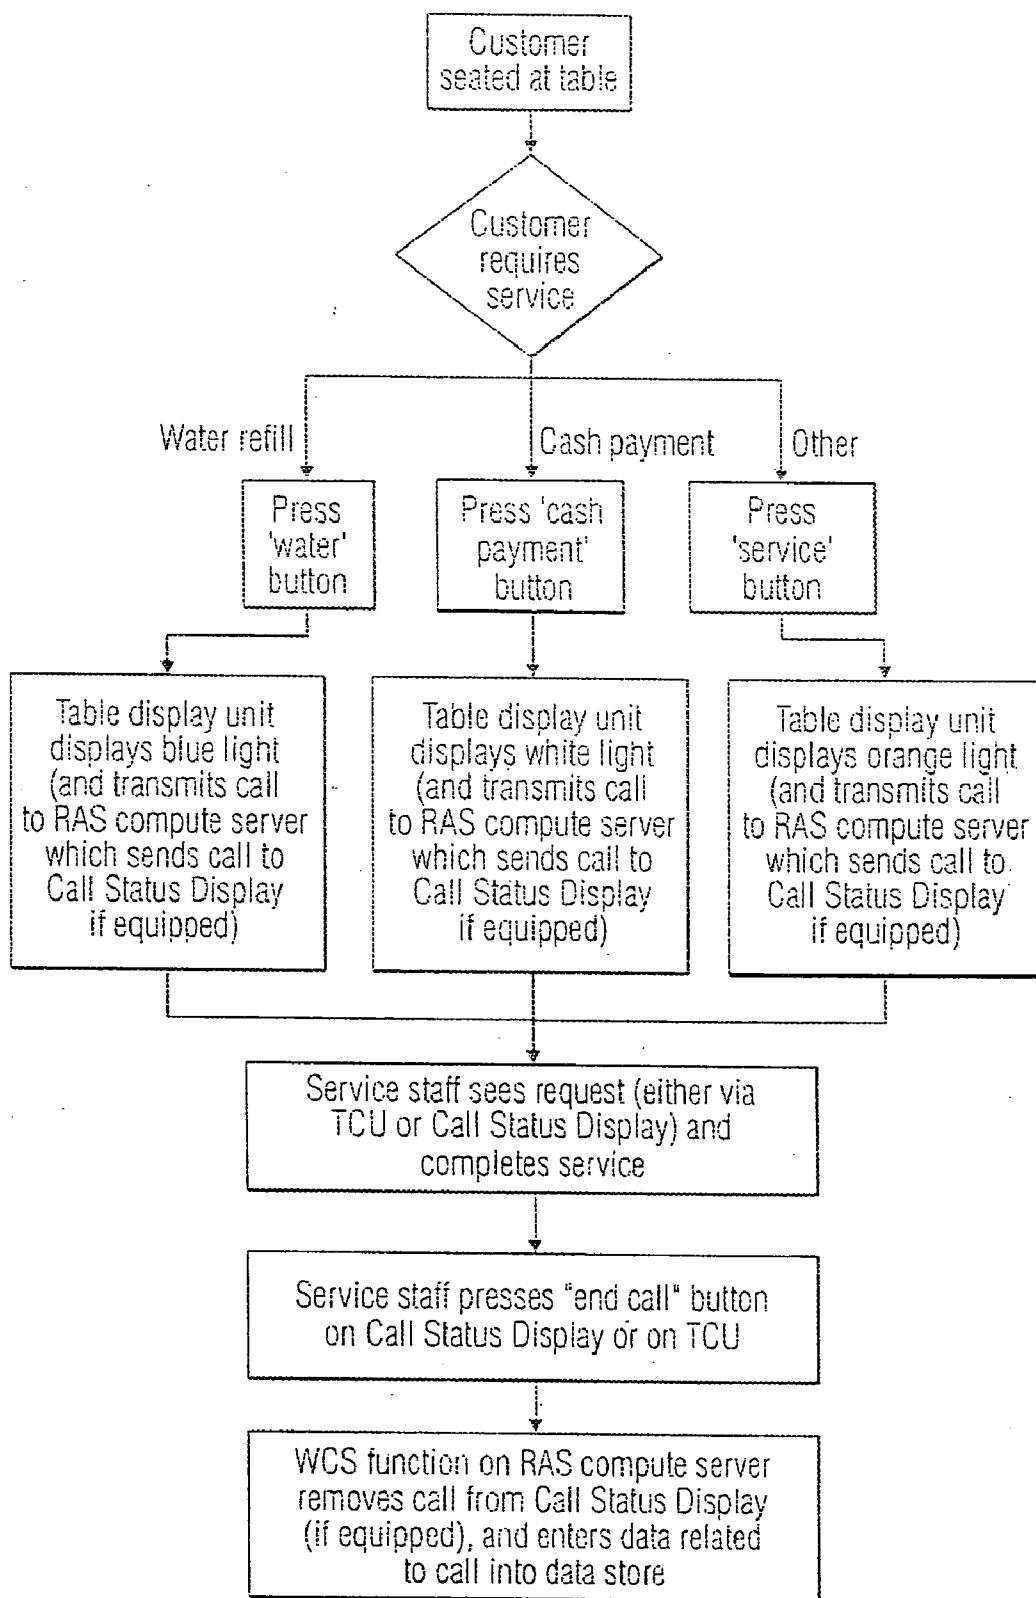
Customer seated at table

Customer requires service

Water refill

Cash payment

Other

Press 'water' button

Press 'cash payment' button

Press 'service' button

Table display unit displays blue light (and transmits call to RAS compute server which sends call to Call Status Display if equipped)

Table display unit displays white light (and transmits call to RAS compute server which sends call to Call Status Display if equipped)

Table display unit displays orange light (and transmits call to RAS compute server which sends call to Call Status Display if equipped)

Service staff sees request (either via TCU or Call Status Display) and completes service

Service staff presses "end call" button on Call Status Display or on TCU

WCS function on RAS compute server removes call from Call Status Display (if equipped), and enters data related to call into data store